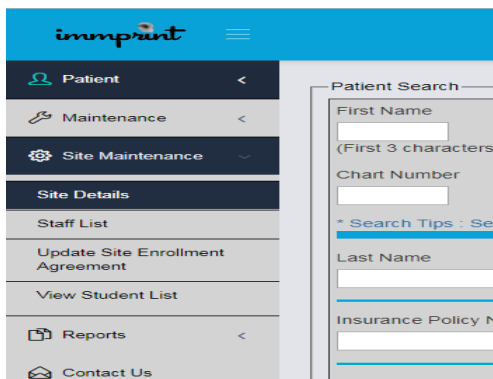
immprint

Patient <

Maintenance <

Site Maintenance

Site Details

Staff List

Update Site Enrollment Agreement

View Student List

Reports <

Contact Us

Patient Search

First Name

(First 3 characters

Chart Number

* Search Tips : Se

Last Name

Insurance Policy N